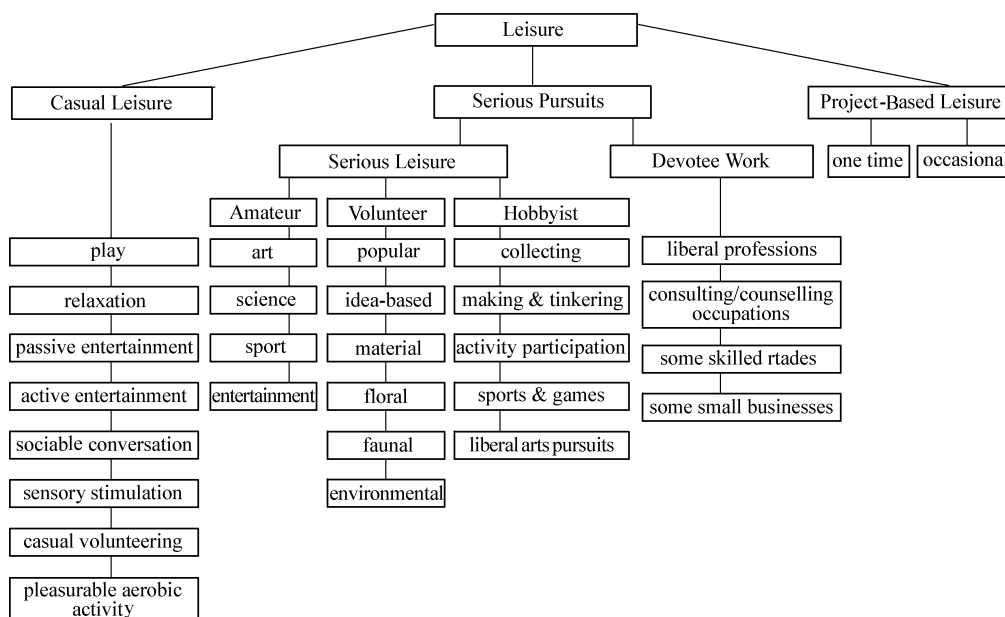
Leisure

Casual Leisure

play

relaxation

passive entertainment

active entertainment

sociable conversation

sensory stimulation

casual volunteering

pleasurable aerobic activity

Serious Pursuits

Serious Leisure

Amateur

art

science

sport

entertainment

Volunteer

popular

idea-based

material

floral

faunal

environmental

Hobbyist

collecting

making & tinkering

activity participation

sports & games

liberal arts pursuits

Devotee Work

liberal professions

consulting/counselling occupations

some skilled rtades

some small businesses

Project-Based Leisure

one time

occasiona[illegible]